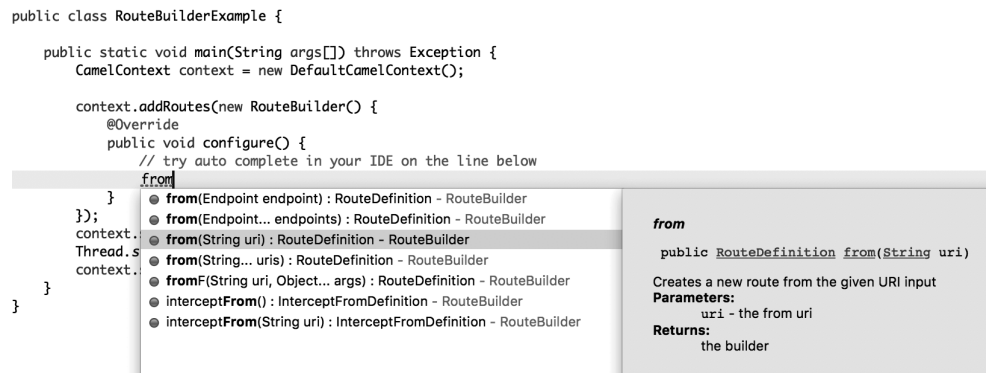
public class RouteBuilderExample {

    public static void main(String args[]) throws Exception {
        CamelContext context = new DefaultCamelContext();

        context.addRoutes(new RouteBuilder() {
            @Override
            public void configure() {
                // try auto complete in your IDE on the line below
                from
            }
        });
        context.
        Thread.s
        context.
    }
}

from(Endpoint endpoint) : RouteDefinition - RouteBuilder
from(Endpoint... endpoints) : RouteDefinition - RouteBuilder
from(String uri) : RouteDefinition - RouteBuilder
from(String... uris) : RouteDefinition - RouteBuilder
fromF(String uri, Object... args) : RouteDefinition - RouteBuilder
interceptFrom() : InterceptFromDefinition - RouteBuilder
interceptFrom(String uri) : InterceptFromDefinition - RouteBuilder

from

public RouteDefinition from(String uri)

Creates a new route from the given URI input
Parameters:
uri - the from uri
Returns:
the builder